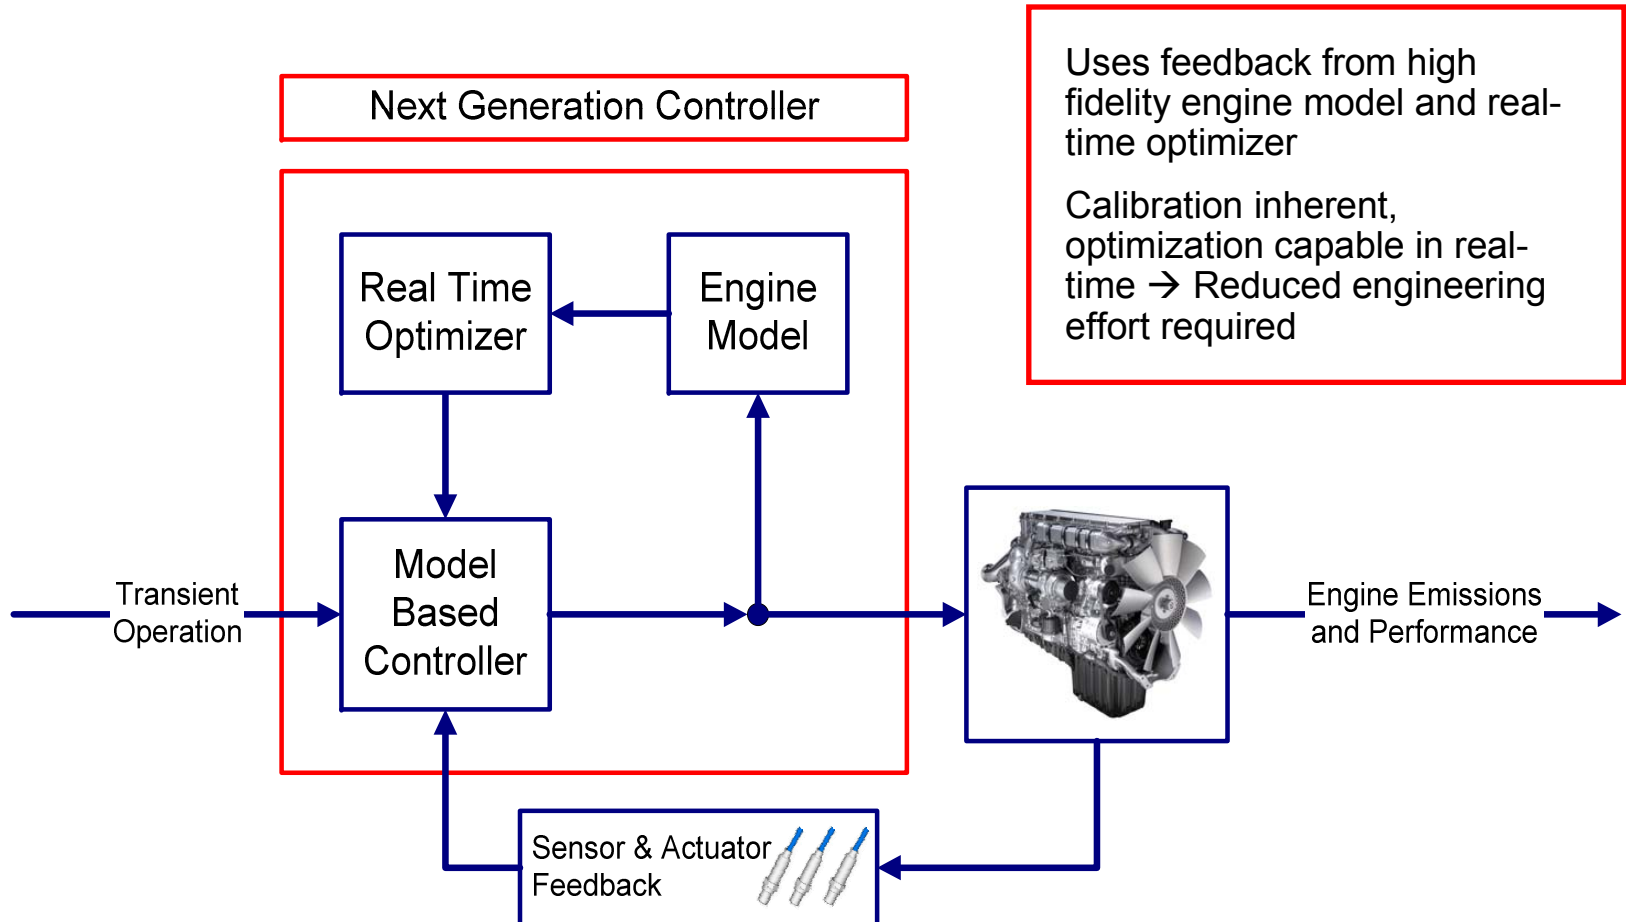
Next Generation Controller

Uses feedback from high fidelity engine model and real-time optimizer

Calibration inherent, optimization capable in real-time → Reduced engineering effort required

Real Time Optimizer

Engine Model

Transient Operation

Model Based Controller

Engine Emissions and Performance

Sensor & Actuator Feedback